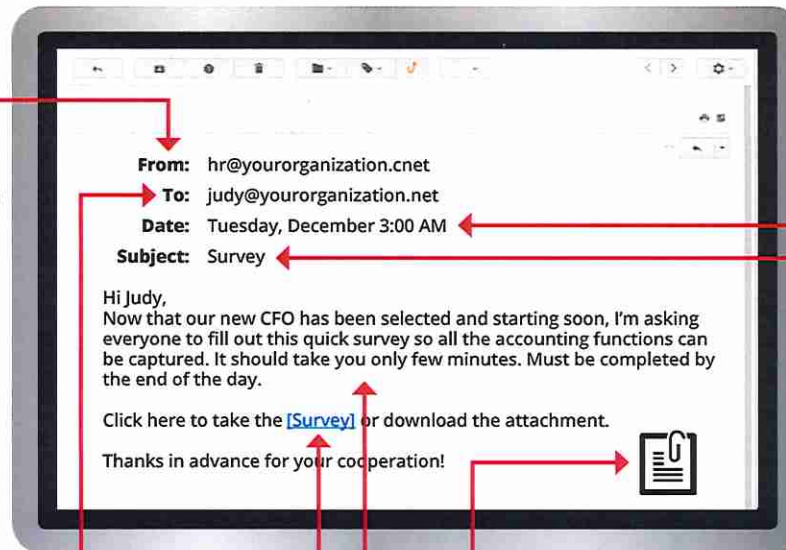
From: hr@yourorganization.cnet
To: judy@yourorganization.net
Date: Tuesday, December 3:00 AM
Subject: Survey

Hi Judy,
Now that our new CFO has been selected and starting soon, I'm asking everyone to fill out this quick survey so all the accounting functions can be captured. It should take you only few minutes. Must be completed by the end of the day.

Click here to take the [Survey] or download the attachment.

Thanks in advance for your cooperation!